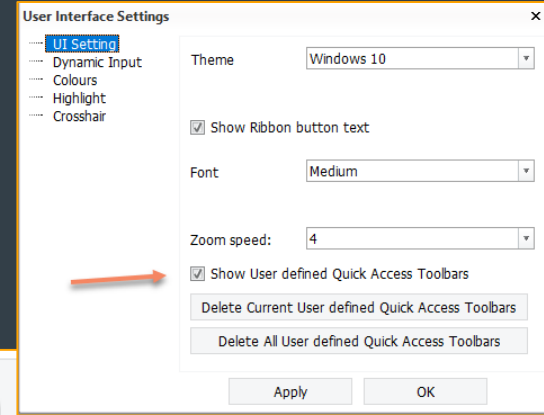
User Interface Settings

UI Setting
Dynamic Input
Colours
Highlight
Crosshair

Theme
Windows 10

Show Ribbon button text

Font
Medium

Zoom speed:
4

Show User defined Quick Access Toolbars

Delete Current User defined Quick Access Toolbars

Delete All User defined Quick Access Toolbars

Apply
OK